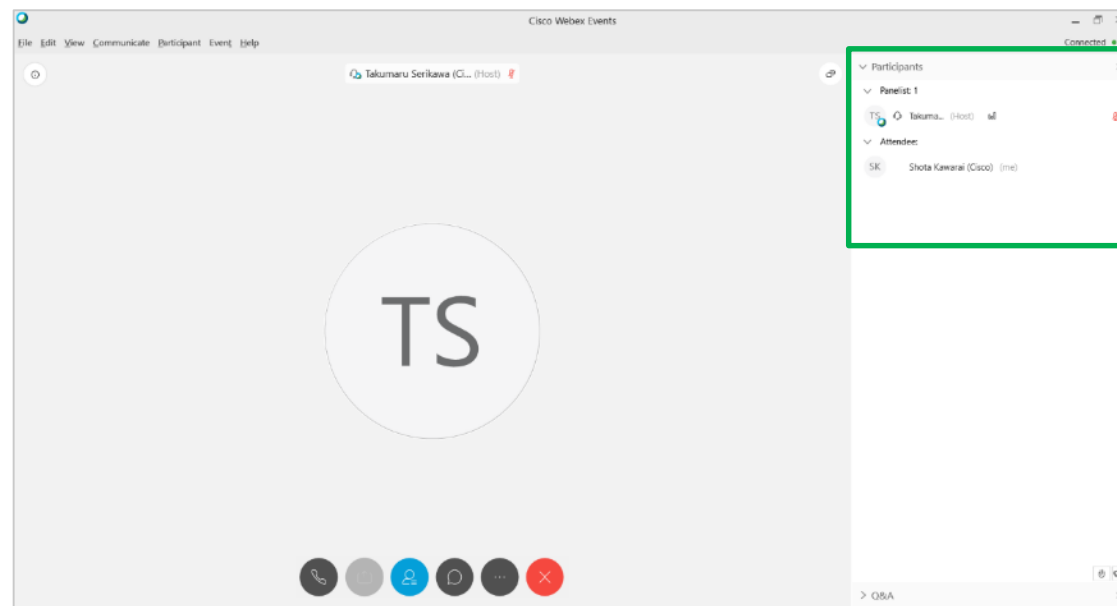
Cisco Webex Events

File Edit View Communicate Participant Event Help

Connected

Takumaru Serikawa (Ci... (Host)

Participants

Panelist: 1

TS Takuma... (Host)

Attendee:

SK Shota Kawarai (Cisco) (me)

TS

...

Q&A